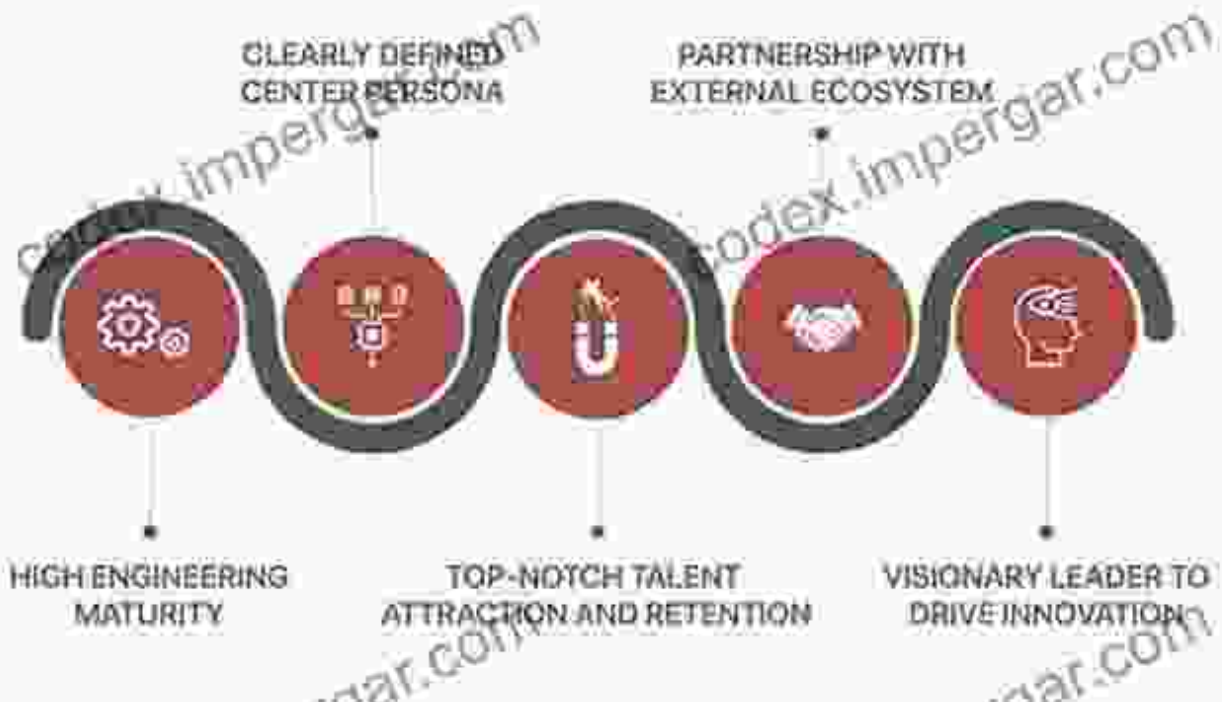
CLEARLY DEFINED CENTER PERSONA

PARTNERSHIP WITH EXTERNAL ECOSYSTEM

HIGH ENGINEERING MATURITY

TOP-NOTCH TALENT ATTRACTION AND RETENTION

VISIONARY LEADER TO DRIVE INNOVATION

codex.impergar.com

codex.impergar.com

impergar.com

impergar.com